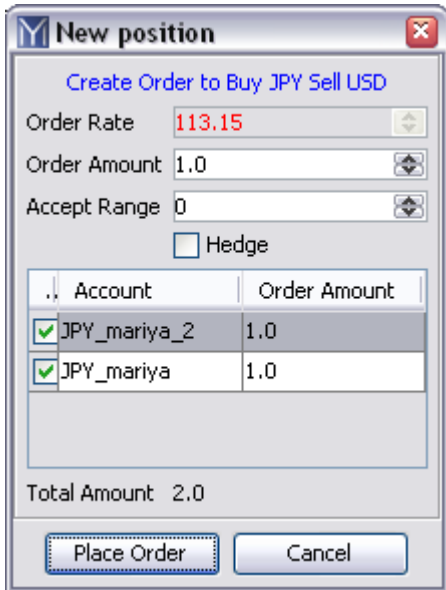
New position

Create Order to Buy JPY Sell USD

Order Rate 113.15

Order Amount 1.0

Accept Range 0

Hedge

| .. | Account | Order Amount |
|---|---|---|
| ✓ | JPY_mariya_2 | 1.0 |
| ✓ | JPY_mariya | 1.0 |

Total Amount 2.0

Place Order Cancel